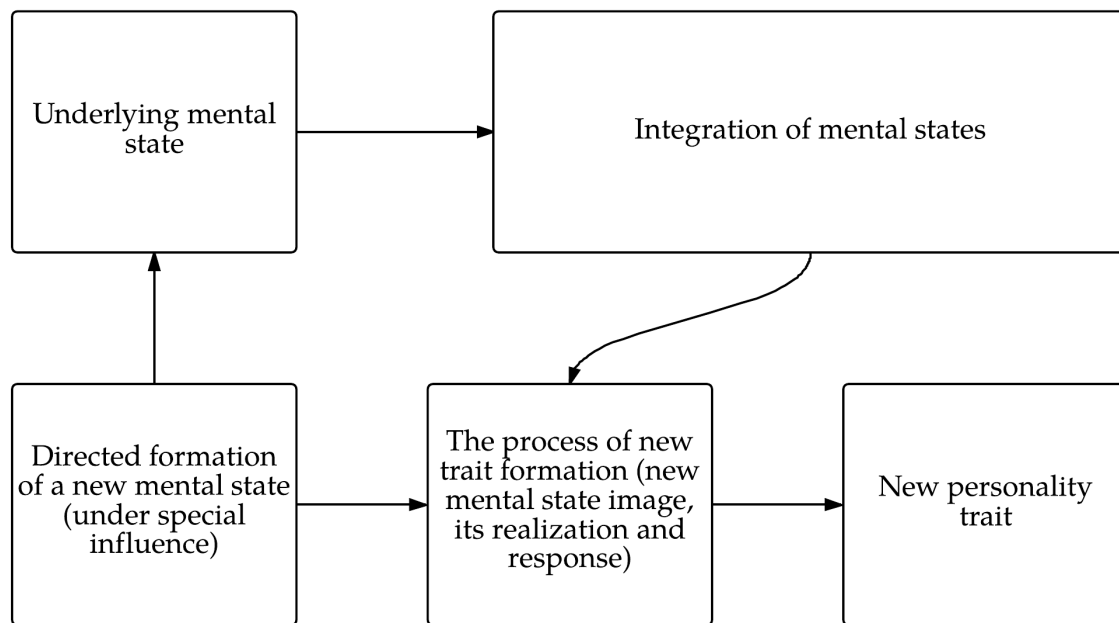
Underlying mental state

Integration of mental states

Directed formation of a new mental state (under special influence)

The process of new trait formation (new mental state image, its realization and response)

New personality trait